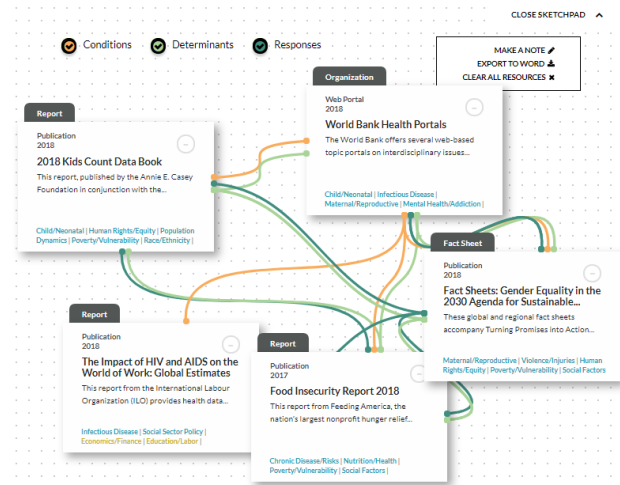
CLOSE SKETCHPAD

Conditions
Determinants
Responses

MAKE A NOTE
EXPORT TO WORD
CLEAR ALL RESOURCES

Report
Publication
2018
2018 Kids Count Data Book
This report, published by the Annie E. Casey Foundation in conjunction with the...
Child/Neonatal | Human Rights/Equity | Population Dynamics | Poverty/Vulnerability | Race/Ethnicity |

Organization
Web Portal
2018
World Bank Health Portals
The World Bank offers several web-based topic portals on interdisciplinary issues...
Child/Neonatal | Infectious Disease | Maternal/Reproductive | Mental Health/Addiction |

Fact Sheet
Publication
2018
Fact Sheets: Gender Equality in the 2030 Agenda for Sustainable...
These global and regional fact sheets accompany Turning Promises into Action...
Maternal/Reproductive | Violence/Injuries | Human Rights/Equity | Poverty/Vulnerability | Social Factors |

Report
Publication
2018
The Impact of HIV and AIDS on the World of Work: Global Estimates
This report from the International Labour Organization (ILO) provides health data...
Infectious Disease | Social Sector Policy | Economics/Finance | Education/Labor |

Report
Publication
2017
Food Insecurity Report 2018
This report from Feeding America, the nation's largest nonprofit hunger relief...
Chronic Disease/Risks | Nutrition/Health | Poverty/Vulnerability | Social Factors |